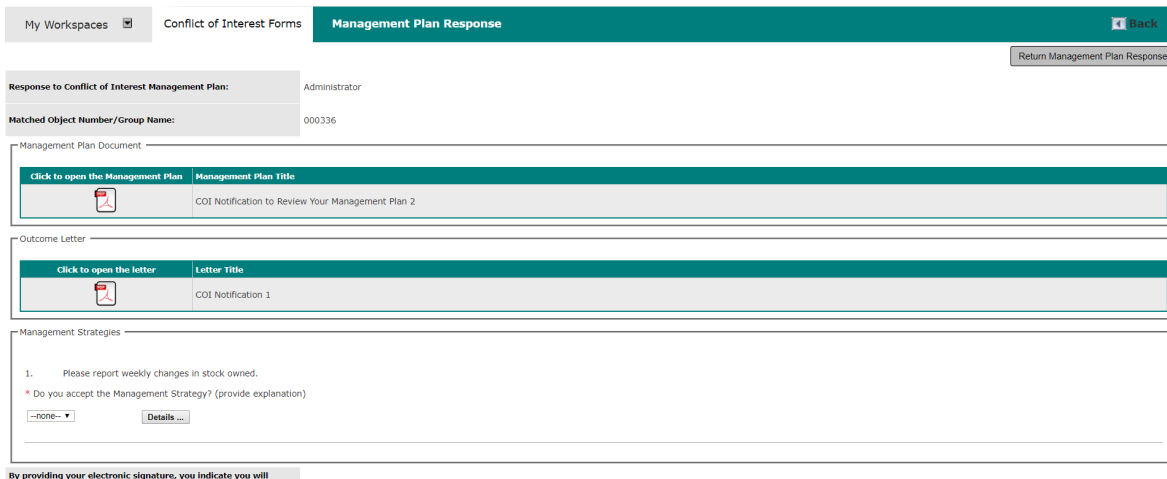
My Workspaces

Conflict of Interest Forms

Management Plan Response

Back

Return Management Plan Response

| Response to Conflict of Interest Management Plan: | Administrator |
|---|---|
| Matched Object Number/Group Name: | 000336 |

Management Plan Document

| Click to open the Management Plan | Management Plan Title |
|---|---|
| PDF | COI Notification to Review Your Management Plan 2 |

Outcome Letter

| Click to open the letter | Letter Title |
|---|---|
| PDF | COI Notification 1 |

Management Strategies

1. Please report weekly changes in stock owned.

* Do you accept the Management Strategy? (provide explanation)

--none--

Details ...

By providing your electronic signature, you indicate you will